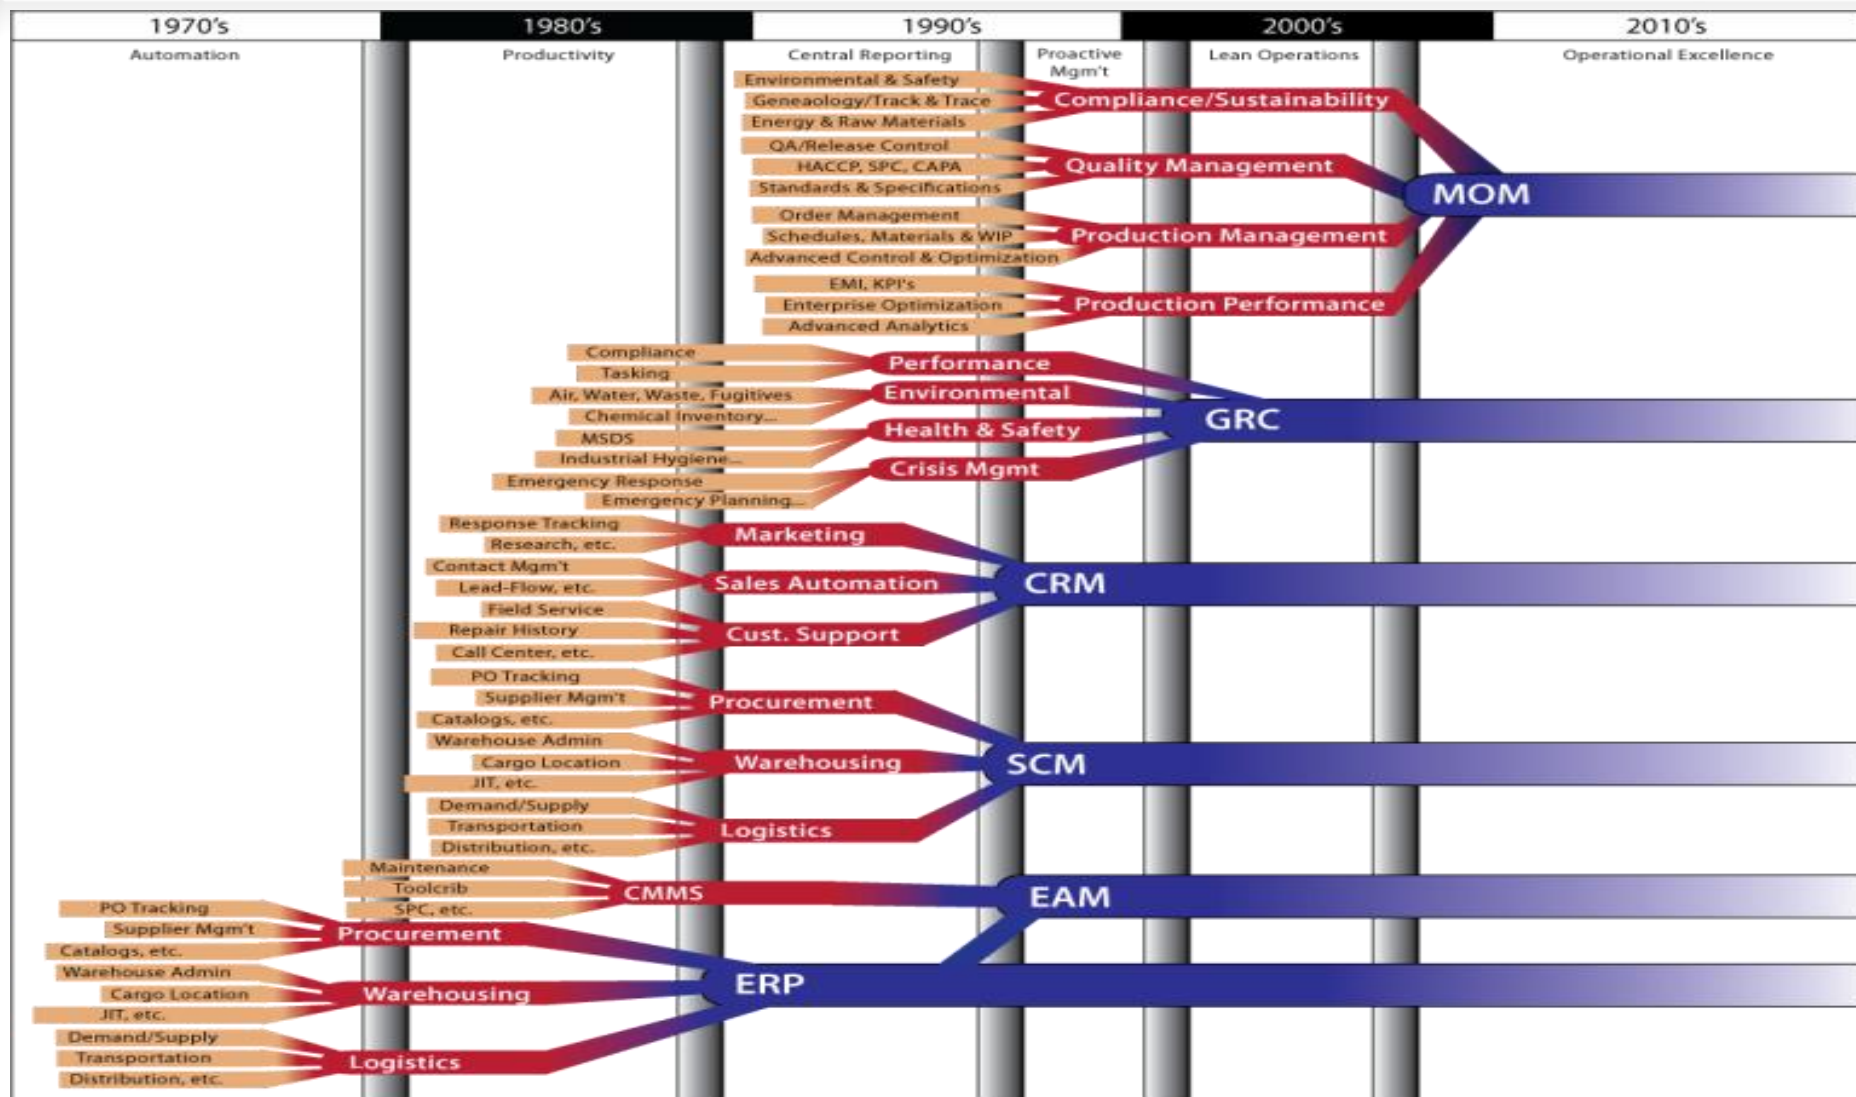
1970's
Automation
1980's
Productivity
1990's
Central Reporting
Proactive Mgm't
2000's
Lean Operations
2010's
Operational Excellence

Environmental & Safety
Geneaology/Track & Trace
Energy & Raw Materials
Compliance/Sustainability
QA/Release Control
HACCP, SPC, CAPA
Standards & Specifications
Quality Management
MOM
Order Management
Schedules, Materials & WIP
Advanced Control & Optimization
Production Management
EMI, KPI's
Enterprise Optimization
Advanced Analytics
Production Performance

Compliance
Tasking
Performance
Air, Water, Waste, Fugitives
Chemical Inventory...
Environmental
GRC
MSDS
Industrial Hygiene...
Health & Safety
Emergency Response
Emergency Planning...
Crisis Mgmt

Response Tracking
Research, etc.
Marketing
Contact Mgm't
Lead-Flow, etc.
Sales Automation
CRM
Field Service
Repair History
Call Center, etc.
Cust. Support

PO Tracking
Supplier Mgm't
Catalogs, etc.
Procurement
Warehouse Admin
Cargo Location
JIT, etc.
Warehousing
SCM
Demand/Supply
Transportation
Distribution, etc.
Logistics

Maintenance
Toolcrib
SPC, etc.
CMMS
EAM

PO Tracking
Supplier Mgm't
Catalogs, etc.
Procurement
Warehouse Admin
Cargo Location
JIT, etc.
Warehousing
ERP
Demand/Supply
Transportation
Distribution, etc.
Logistics